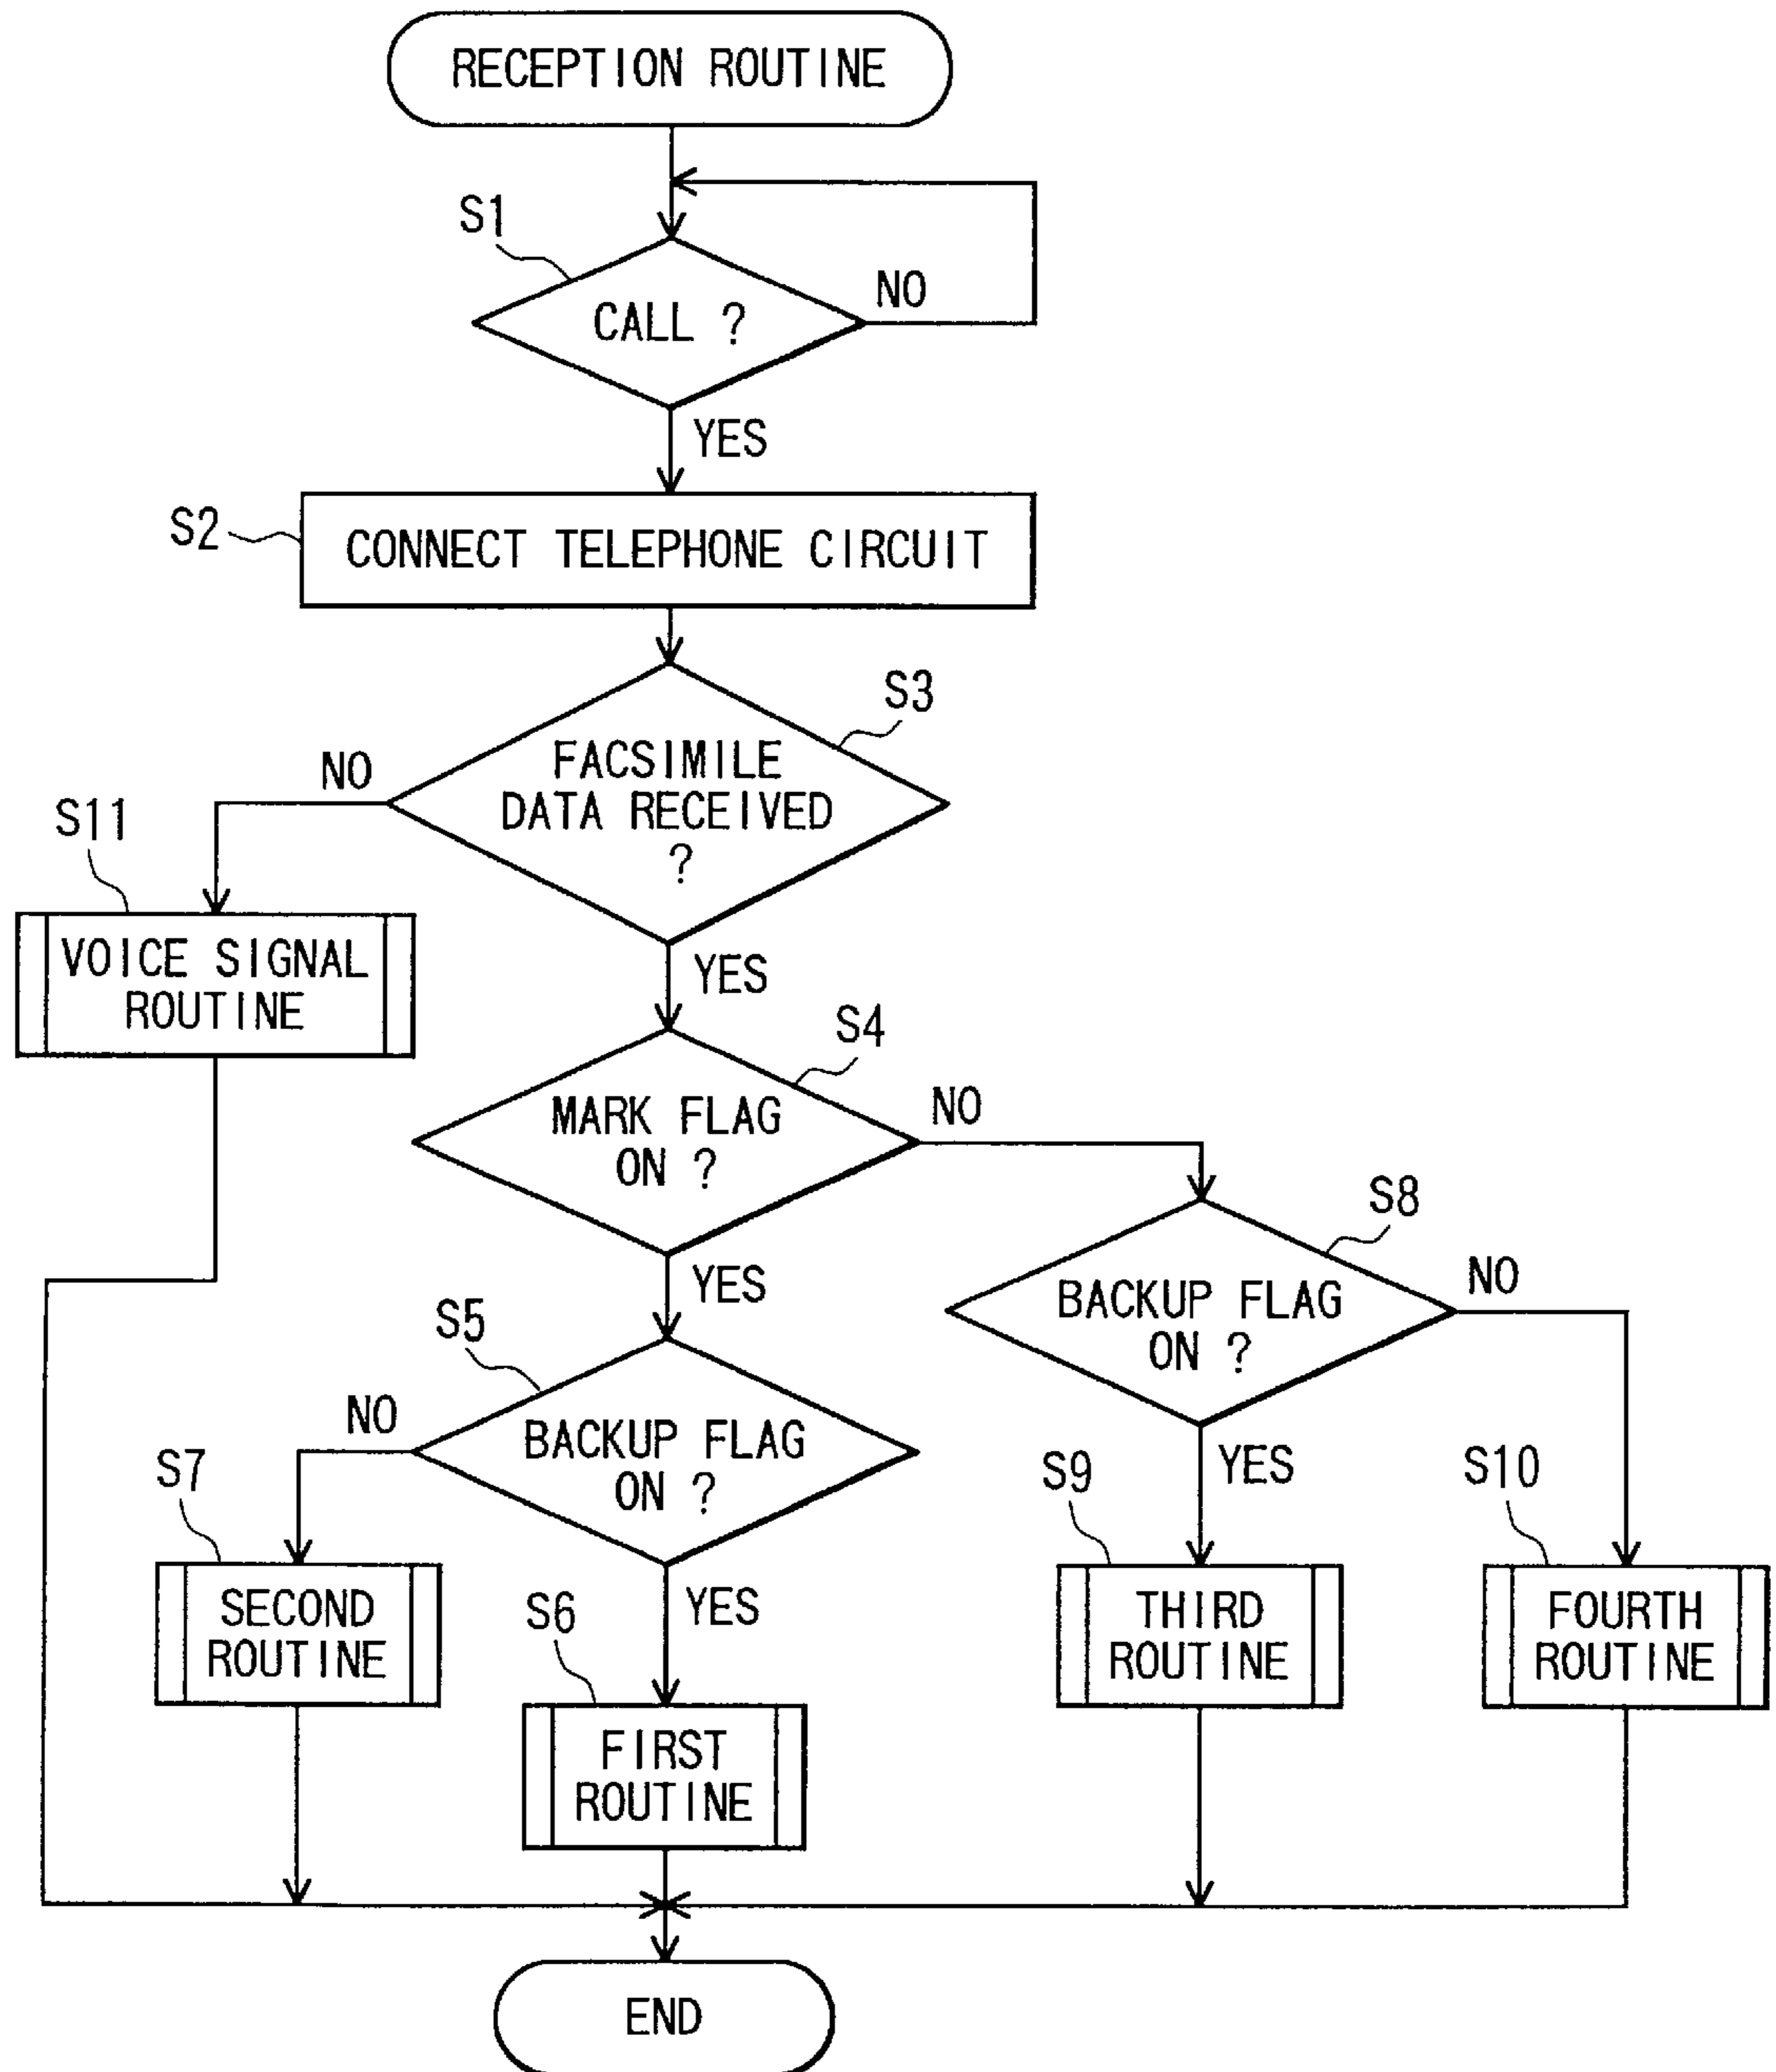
RECEPTION ROUTINE

S1

CALL ?

NO

YES

S2

CONNECT TELEPHONE CIRCUIT

S3

FACSIMILE DATA RECEIVED ?

NO

S11

VOICE SIGNAL ROUTINE

YES

S4

MARK FLAG ON ?

NO

S8

BACKUP FLAG ON ?

NO

YES

S5

BACKUP FLAG ON ?

NO

S7

SECOND ROUTINE

YES

S6

FIRST ROUTINE

YES

S9

THIRD ROUTINE

S10

FOURTH ROUTINE

END